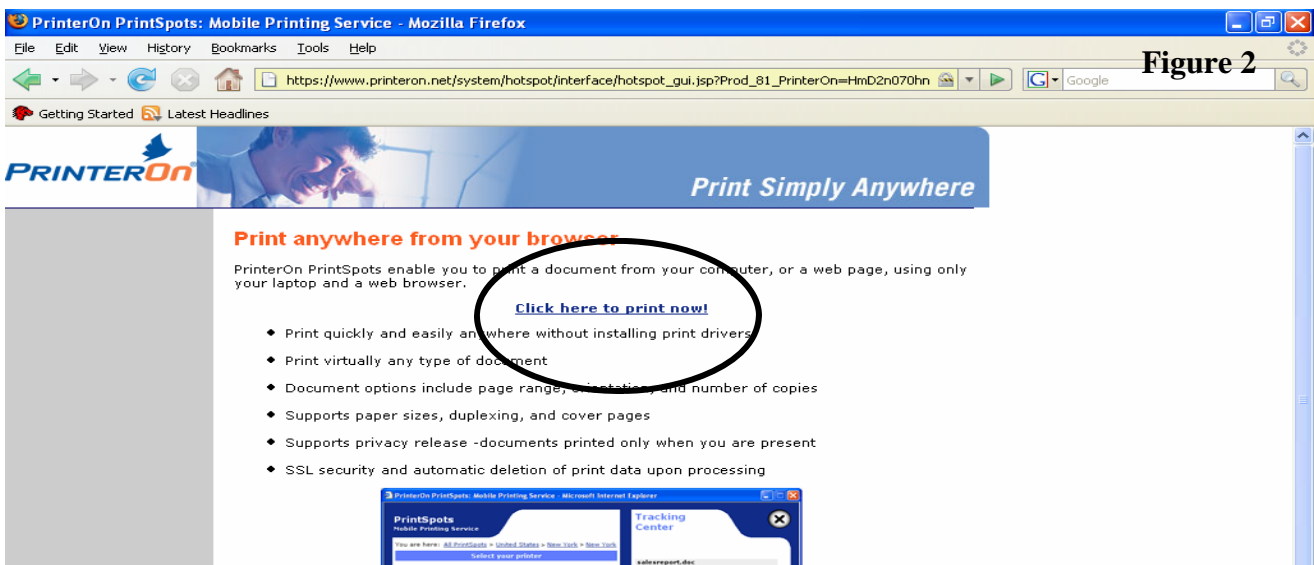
PrinterOn PrintSpots: Mobile Printing Service - Mozilla Firefox

File Edit View History Bookmarks Tools Help

Figure 2

https://www.printeron.net/system/hotspot/interface/hotspot_gui.jsp?Prod_81_PrinterOn=HmD2n070hn

Google

Getting Started Latest Headlines

PRINTERON

Print Simply Anywhere

Print anywhere from your browser

PrinterOn PrintSpots enable you to print a document from your computer, or a web page, using only your laptop and a web browser.

Click here to print now!

- Print quickly and easily anywhere without installing print drivers
- Print virtually any type of document
- Document options include page range, orientation, and number of copies
- Supports paper sizes, duplexing, and cover pages
- Supports privacy release -documents printed only when you are present
- SSL security and automatic deletion of print data upon processing

PrinterOn PrintSpots: Mobile Printing Service - Microsoft Internet Explorer

PrintSpots
Mobile Printing Service

Tracking Center

You are here: All PrintSpots > United States > New York > New York

Select your printer

salesreport.doc